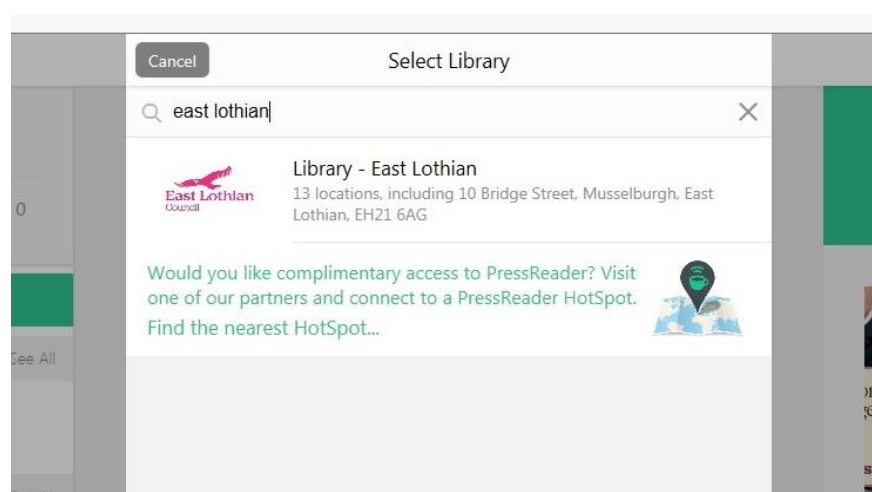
Cancel

Select Library

east lothian

East Lothian Council

Library - East Lothian

13 locations, including 10 Bridge Street, Musselburgh, East Lothian, EH21 6AG

Would you like complimentary access to PressReader? Visit one of our partners and connect to a PressReader HotSpot.

Find the nearest HotSpot...

0

See All